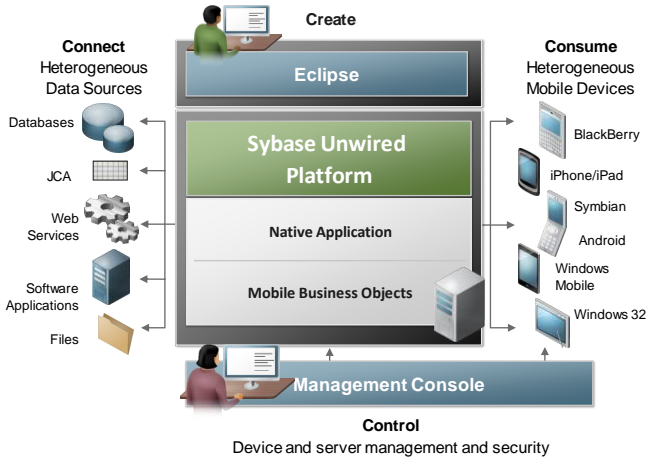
Create

Connect
Heterogeneous
Data Sources

Databases

JCA

Web
Services

Software
Applications

Files

Eclipse

Sybase Unwired
Platform

Native Application

Mobile Business Objects

Consume
Heterogeneous
Mobile Devices

BlackBerry

iPhone/iPad

Symbian

Android

Windows
Mobile

Windows 32

Management Console

Control
Device and server management and security